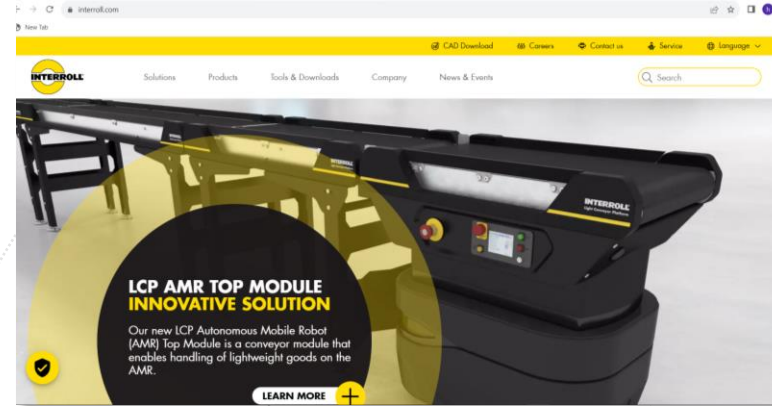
interroll.com

New Tab

CAD Download Careers Contact us Service Language

INTERROLL

Solutions Products Tools & Downloads Company News & Events

Search

INTERROLL

INTERROLL
Light Conveyor Platform

LCP AMR TOP MODULE
INNOVATIVE SOLUTION

Our new LCP Autonomous Mobile Robot (AMR) Top Module is a conveyor module that enables handling of lightweight goods on the AMR.

LEARN MORE